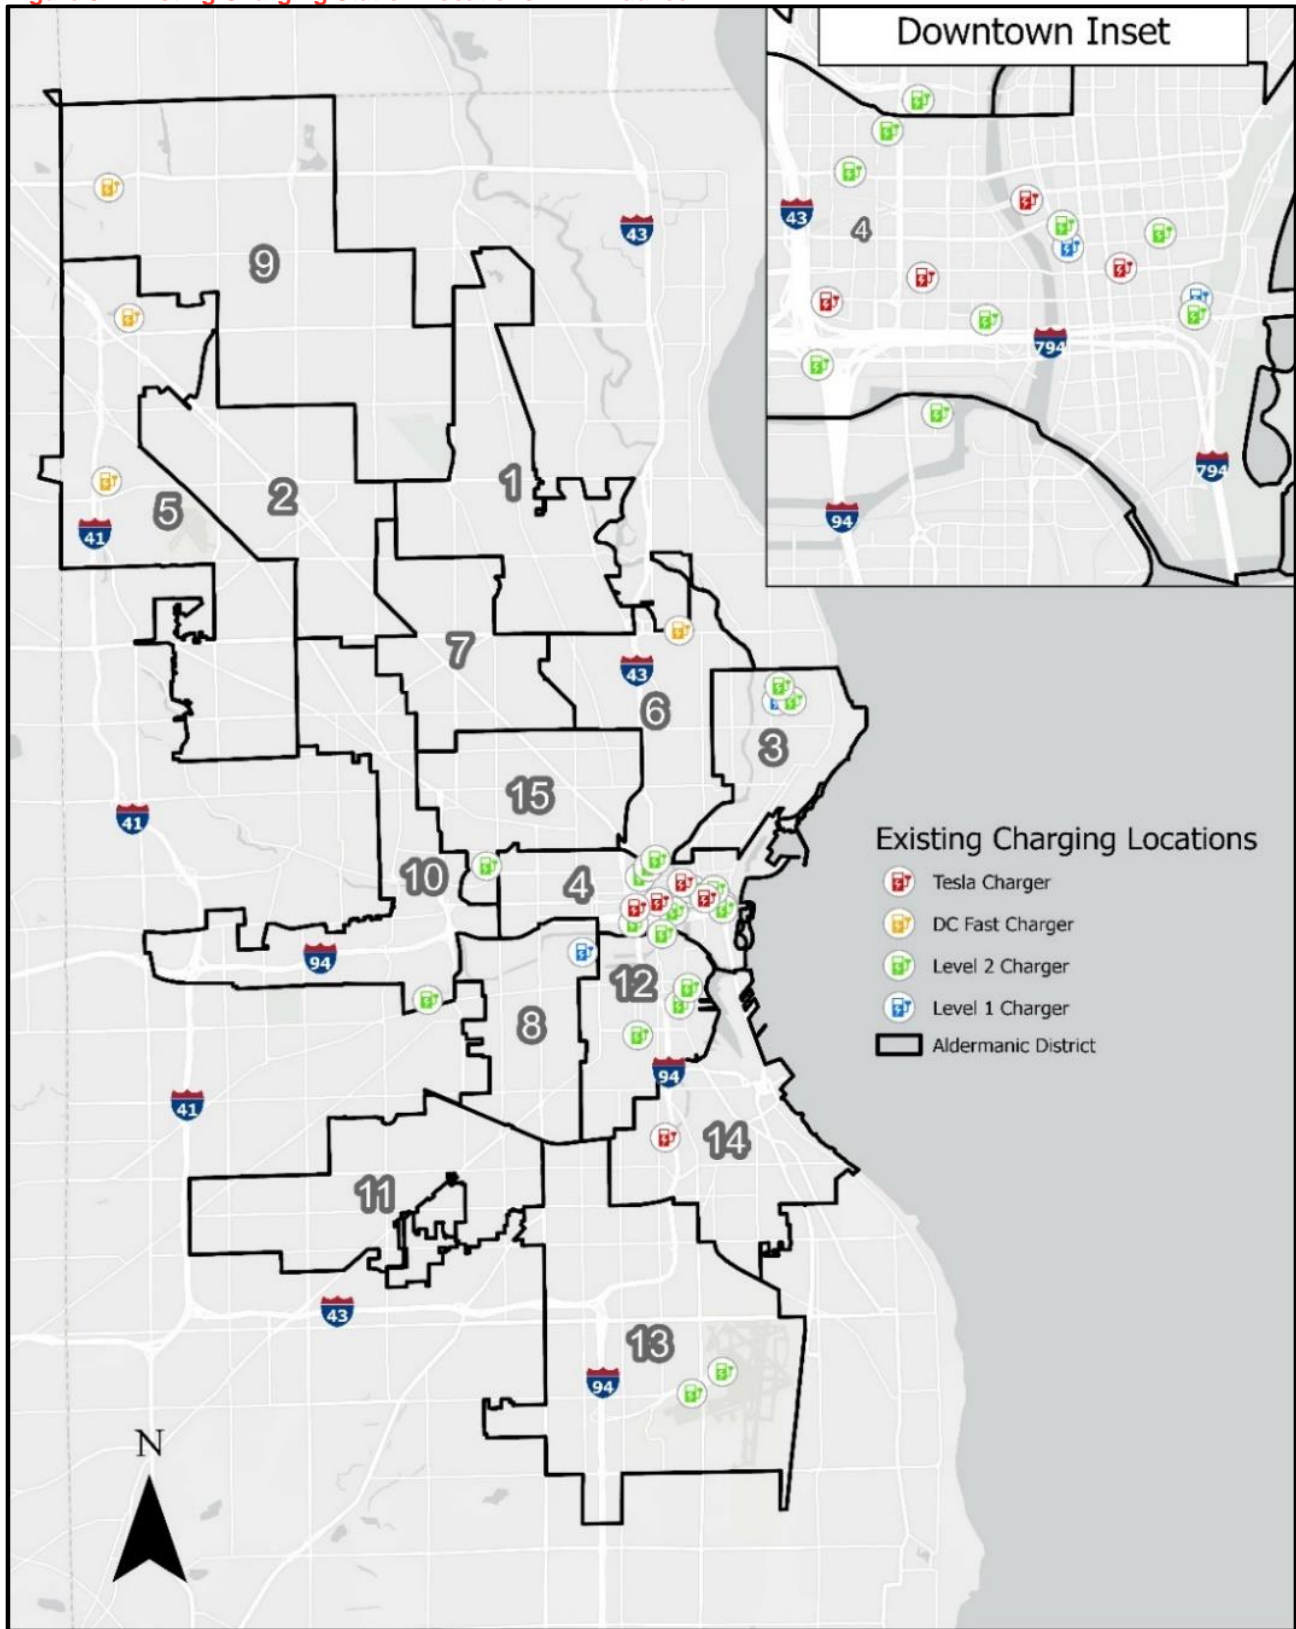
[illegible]

Downtown Inset

43

4

794

94

794

43

9

5

2

1

41

7

43

6

3

15

41

10

4

94

12

8

94

41

14

11

43

13

94

Existing Charging Locations

Tesla Charger

DC Fast Charger

Level 2 Charger

Level 1 Charger

Aldermanic District

N